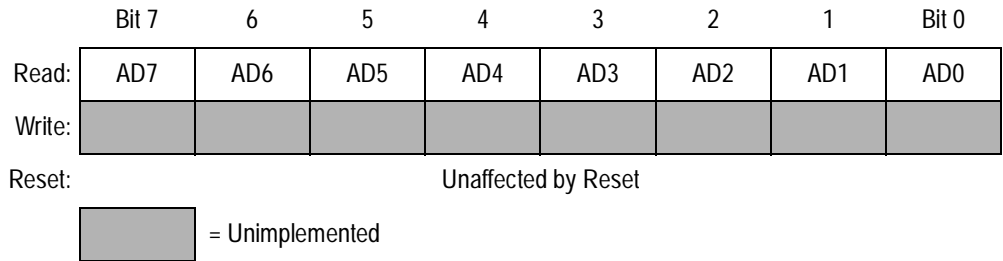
| | Bit 7 | 6 | 5 | 4 | 3 | 2 | 1 | Bit 0 |
|---|---|---|---|---|---|---|---|---|
| Read: | AD7 | AD6 | AD5 | AD4 | AD3 | AD2 | AD1 | AD0 |
| Write: | | | | | | | | |

Reset: Unaffected by Reset

= Unimplemented